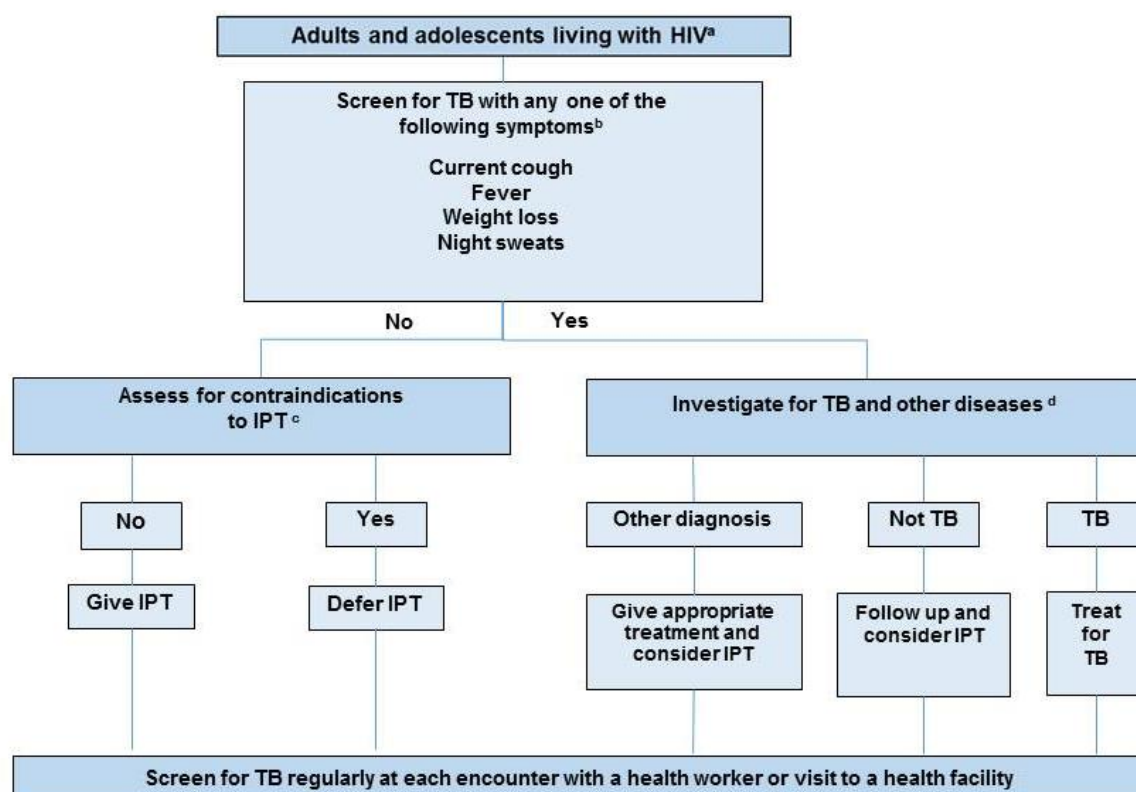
Adults and adolescents living with HIV$^{a}$

Screen for TB with any one of the following symptoms$^{b}$

Current cough
Fever
Weight loss
Night sweats

No

Yes

Assess for contraindications to IPT$^{c}$

Investigate for TB and other diseases$^{d}$

No

Yes

Other diagnosis

Not TB

TB

Give IPT

Defer IPT

Give appropriate treatment and consider IPT

Follow up and consider IPT

Treat for TB

Screen for TB regularly at each encounter with a health worker or visit to a health facility